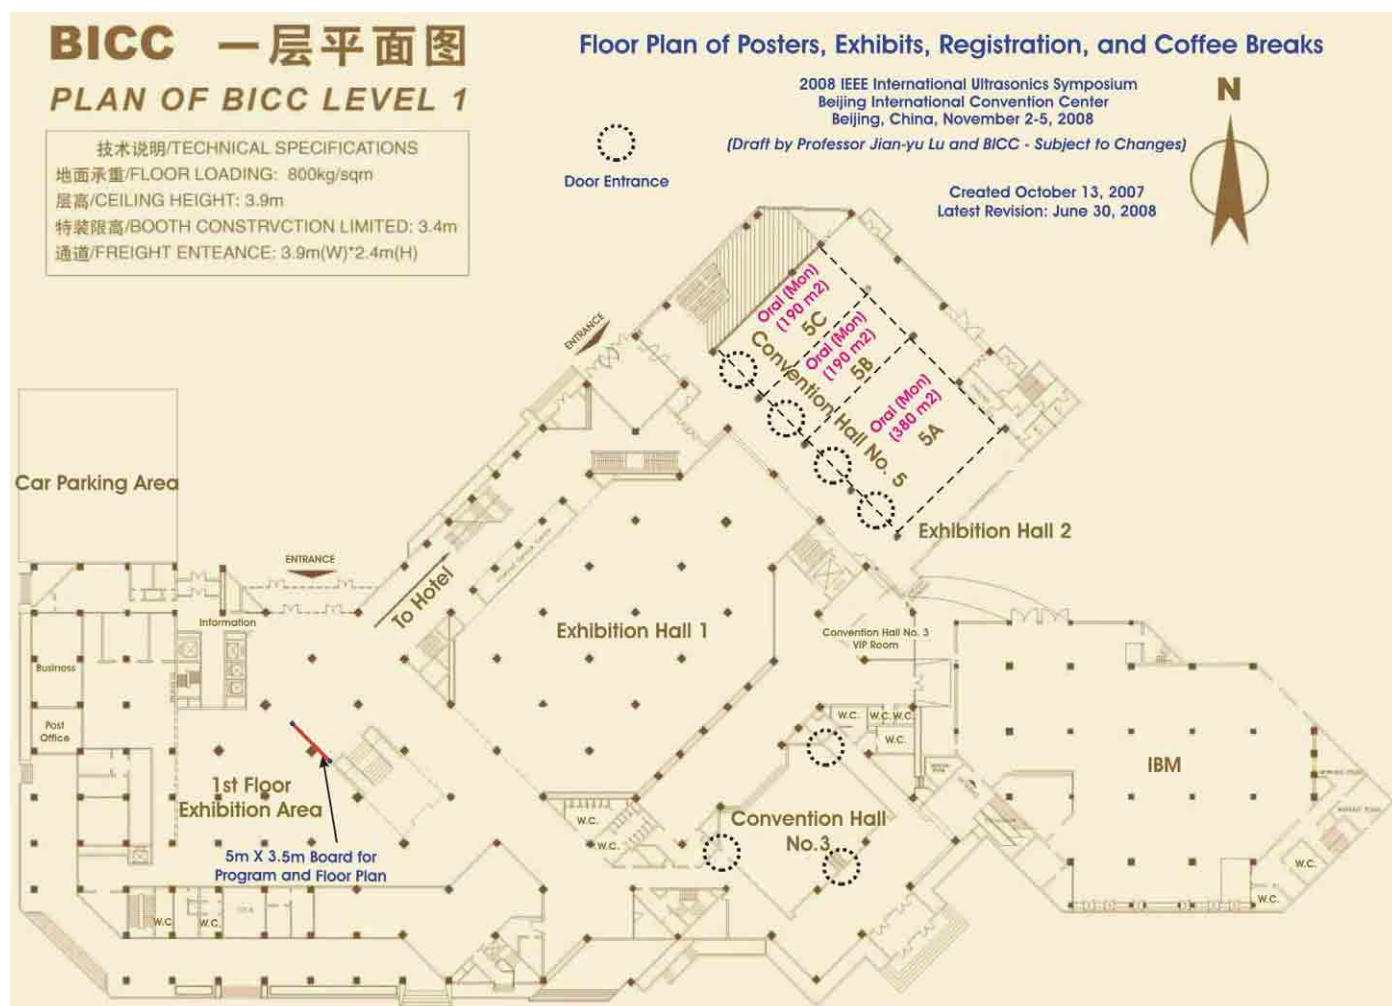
BICC 一层平面图

PLAN OF BICC LEVEL 1

技术说明/TECHNICAL SPECIFICATIONS
地面承重/FLOOR LOADING: 800kg/sqm
层高/CEILING HEIGHT: 3.9m
特装限高/BOOTH CONSTRVCTION LIMITED: 3.4m
通道/FREIGHT ENTEANCE: 3.9m(W)*2.4m(H)

Floor Plan of Posters, Exhibits, Registration, and Coffee Breaks

2008 IEEE International Ultrasonics Symposium
Beijing International Convention Center
Beijing, China, November 2-5, 2008
(Draft by Professor Jian-yu Lu and BICC - Subject to Changes)

Created October 13, 2007
Latest Revision: June 30, 2008

N

Door Entrance

ENTRANCE

Oral (Mon) (190 m2) 5C

Oral (Mon) (190 m2) 5B

Oral (Mon) (380 m2) 5A

Convention Hall No. 5

Exhibition Hall 2

Car Parking Area

ENTRANCE

To Hotel

Information

Business

Post Office

Exhibition Hall 1

Convention Hall No. 3 VIP Room

W.C. W.C. W.C.

W.C.

IBM

1st Floor Exhibition Area

5m X 3.5m Board for Program and Floor Plan

W.C.

W.C.

Convention Hall No.3

W.C.

W.C.

W.C. W.C.